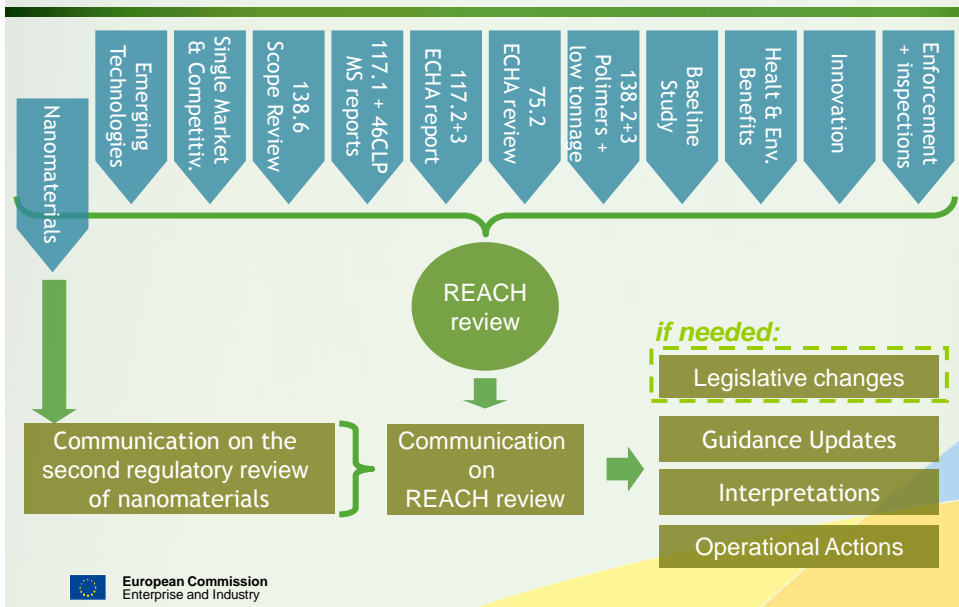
Nanomaterials

Emerging Technologies

Single Market & Competitiv.

138.6 Scope Review

117.1 + 46CLP MS reports

117.2+3 ECHA report

75.2 ECHA review

138.2+3 Polimers + low tonnage

Baseline Study

Healt & Env. Benefits

Innovation

Enforcement + inspections

REACH review

if needed:

Legislative changes

Communication on the second regulatory review of nanomaterials

Communication on REACH review

Guidance Updates

Interpretations

Operational Actions

European Commission
Enterprise and Industry